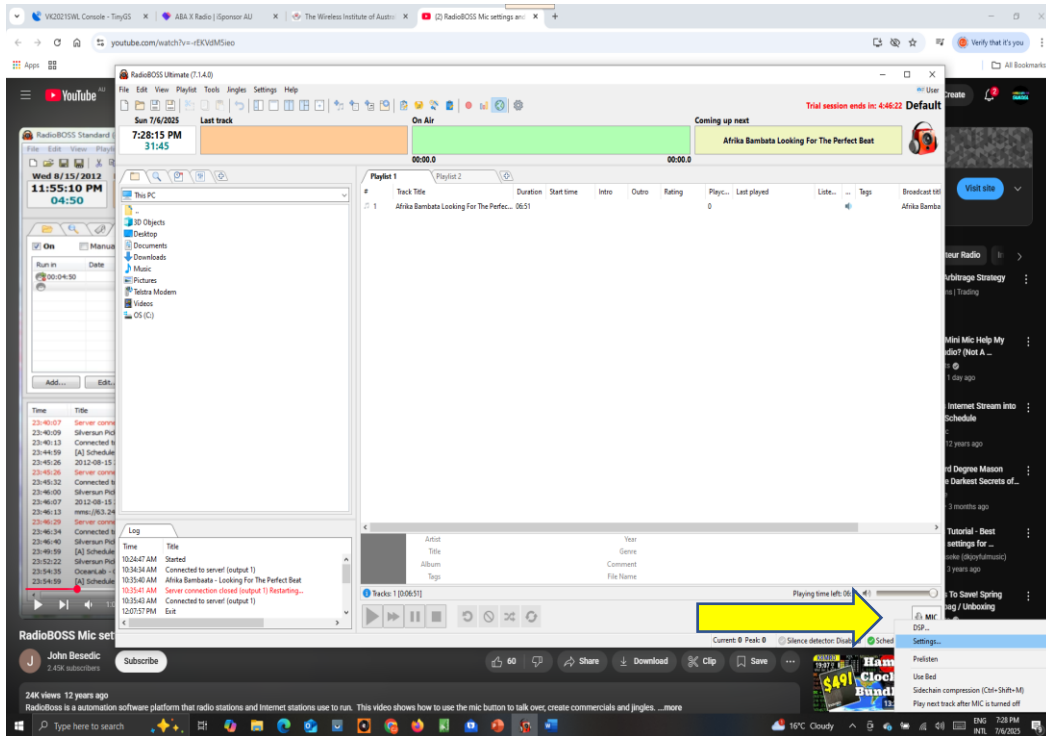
VK2021SWL Console - TinyGS × ABA X Radio | iSponsor AU × The Wireless Institute of Austr × (2) RadioBOSS Mic settings and × +

youtube.com/watch?v=-rEKVdMSieo

Verify that it's you

Apps All Bookmarks

YouTube AU

RadioBOSS Ultimate (7.1.4.0)

File Edit View Playlist Tools Jingles Settings Help

User

Trial session ends in: 4:46:22 Default

Sun 7/6/2025 Last track On Air Coming up next

7:28:15 PM
31:45

Afrika Bambata Looking For The Perfect Beat

00:00.0 00:00.0

This PC
3D Objects
Desktop
Documents
Downloads
Music
Pictures
Telstra Modem
Videos
OS (C:)

Playlist 1 Playlist 2

| # | Track Title | Duration | Start time | Intro | Outro | Rating | Playc... | Last played | Liste... | ... | Tags | Broadcast titl |
|---|---|---|---|---|---|---|---|---|---|---|---|---|
| 1 | Afrika Bambata Looking For The Perfec... | 06:51 | | | | | 0 | | | | | Afrika Bamba |

Log

| Time | Title |
|---|---|
| 10:24:47 AM | Started |
| 10:34:34 AM | Connected to server! (output 1) |
| 10:35:40 AM | Afrika Bambaata - Looking For The Perfect Beat |
| 10:35:41 AM | Server connection closed (output 1) Restarting... |
| 10:35:43 AM | Connected to server! (output 1) |
| 12:07:57 PM | Exit |

Artist Year
Title Genre
Album Comment
Tags File Name

Tracks: 1 [0:06:51]

Playing time left: 06:

MIC

Current: 0 Peak: 0 Silence detector: Disab Sched

DSP...
Settings...
Prelisten
Use Bed
Sidechain compression (Ctrl+Shift+M)
Play next track after MIC is turned off

RadioBOSS Standard
File Edit View Playl
Wed 8/15/2012
11:55:10 PM
04:50
On Manua
Run in Date
00:04:50
Add... Edit...

| Time | Title |
|---|---|
| 23:40:07 | Server conne |
| 23:40:09 | Silversun Pic |
| 23:40:13 | Connected t |
| 23:44:59 | [A] Schedule |
| 23:45:26 | 2012-08-15 |
| 23:45:26 | Server conne |
| 23:45:32 | Connected t |
| 23:46:00 | Silversun Pic |
| 23:46:07 | 2012-08-15 |
| 23:46:13 | mms://63.24 |
| 23:46:29 | Server conne |
| 23:46:34 | Connected t |
| 23:46:40 | Silversun Pic |
| 23:49:59 | [A] Schedule |
| 23:52:22 | Silversun Pic |
| 23:54:35 | OceanLab - |
| 23:54:59 | [A] Schedule |

Create

Visit site

teur Radio

Arbitrage Strategy
rs | Trading

Mini Mic Help My
adio? (Not A ...
1 day ago

Internet Stream into
Schedule
12 years ago

rd Degree Mason
e Darkest Secrets of...
3 months ago

Tutorial - Best
settings for ...
seke (dkjoyfulmusic)
3 years ago

s To Save! Spring
bag / Unboxing

RadioBOSS Mic set

John Besedic
2.45K subscribers
Subscribe

60 Share Download Clip Save ...

Ham Clock Bundl $49

24K views 12 years ago
RadioBoss is a automation software platform that radio stations and Internet stations use to run. This video shows how to use the mic button to talk over, create commercials and jingles. ...more

Type here to search

16°C Cloudy ENG INTL 7:28 PM 7/6/2025